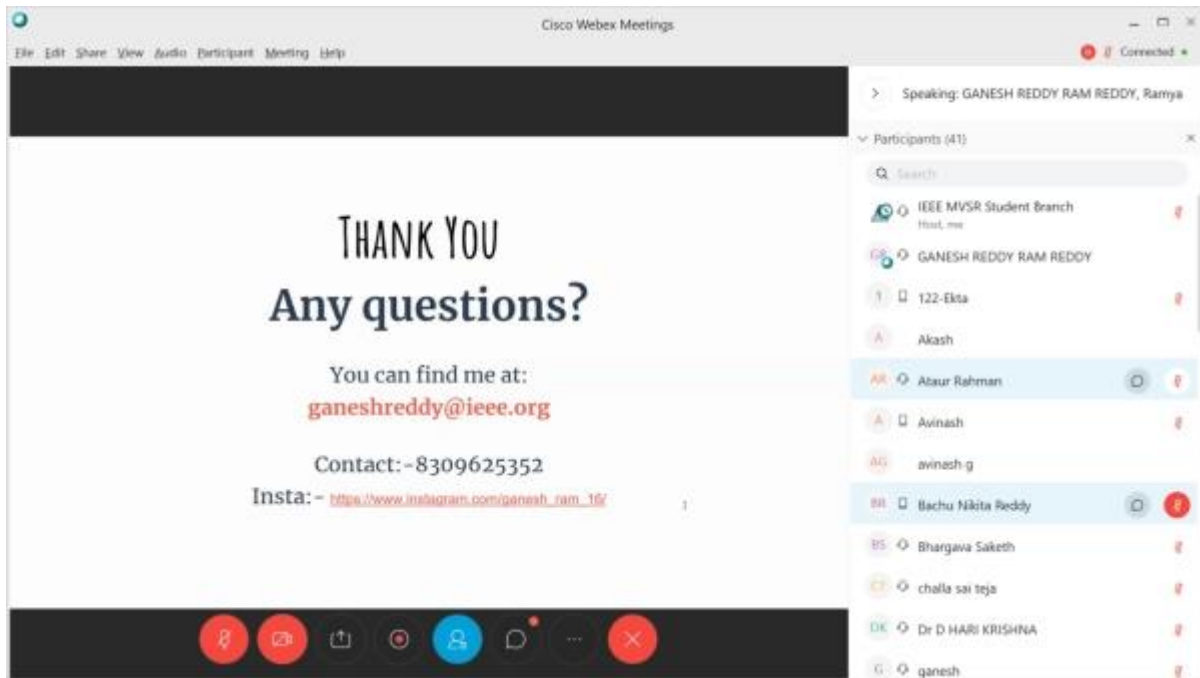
Cisco Webex Meetings

File Edit Share View Audio Participant Meeting Help

Connected

Speaking: GANESH REDDY RAM REDDY, Ramya

Participants (41)

Search

IEEE MVSR Student Branch
Host, me

GR GANESH REDDY RAM REDDY

1 122-Ekta

A Akash

AR Ataur Rahman

A Avinash

AG avinash g

BR Bachu Nikita Reddy

BS Bhargava Saketh

CT challa sai teja

DK Dr D HARI KRISHNA

G ganesh

THANK YOU

Any questions?

You can find me at:
ganeshreddy@ieee.org

Contact:-8309625352
Insta:- https://www.instagram.com/ganesh_ram_16/